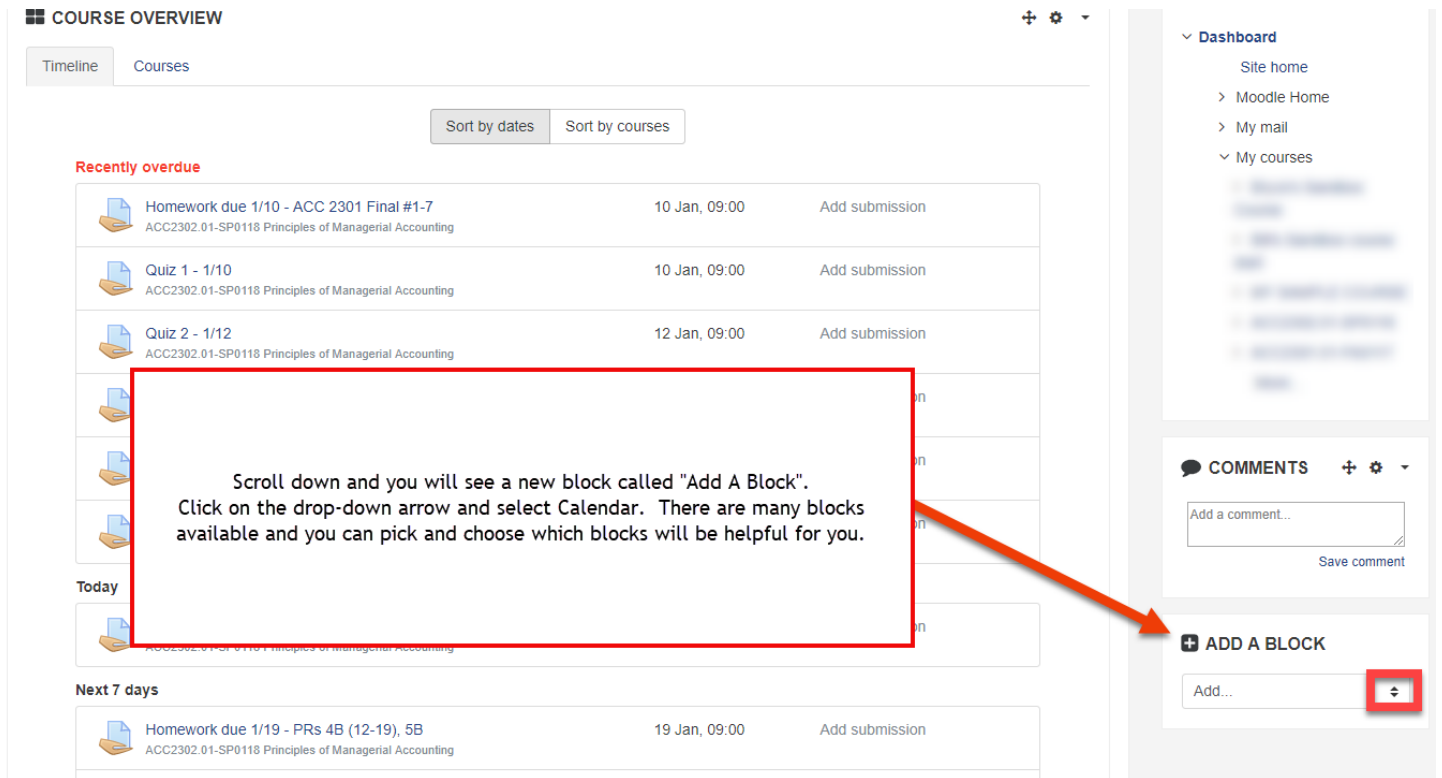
COURSE OVERVIEW

Timeline Courses

Sort by dates Sort by courses

Recently overdue

Homework due 1/10 - ACC 2301 Final #1-7
ACC2302.01-SP0118 Principles of Managerial Accounting
10 Jan, 09:00
Add submission

Quiz 1 - 1/10
ACC2302.01-SP0118 Principles of Managerial Accounting
10 Jan, 09:00
Add submission

Quiz 2 - 1/12
ACC2302.01-SP0118 Principles of Managerial Accounting
12 Jan, 09:00
Add submission

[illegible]on

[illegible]on

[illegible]on

Today

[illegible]on
ACC2302.01-SP0118 Principles of Managerial Accounting

Next 7 days

Homework due 1/19 - PRs 4B (12-19), 5B
ACC2302.01-SP0118 Principles of Managerial Accounting
19 Jan, 09:00
Add submission

Scroll down and you will see a new block called "Add A Block". Click on the drop-down arrow and select Calendar. There are many blocks available and you can pick and choose which blocks will be helpful for you.

Dashboard
Site home
Moodle Home
My mail
My courses
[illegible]

COMMENTS
Add a comment...
Save comment

ADD A BLOCK
Add...